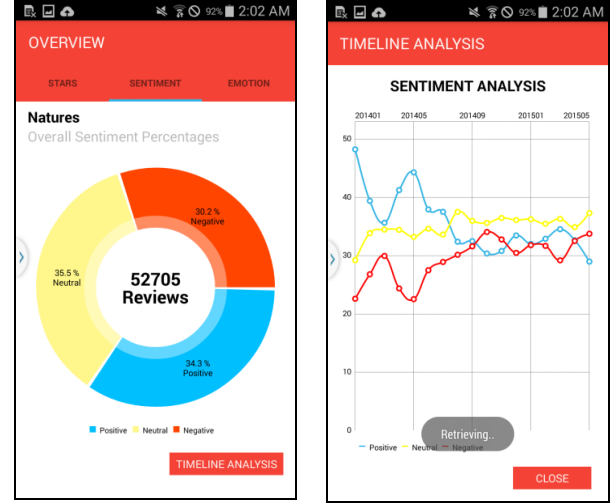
92% 2:02 AM

OVERVIEW

STARS SENTIMENT EMOTION

Natures

Overall Sentiment Percentages

30.2 % Negative

35.5 % Neutral

52705 Reviews

34.3 % Positive

Positive Neutral Negative

TIMELINE ANALYSIS

92% 2:02 AM

TIMELINE ANALYSIS

SENTIMENT ANALYSIS

201401 201405 201409 201501 201505

50

40

30

20

10

0

Positive Neutral Negative

Retrieving..

CLOSE